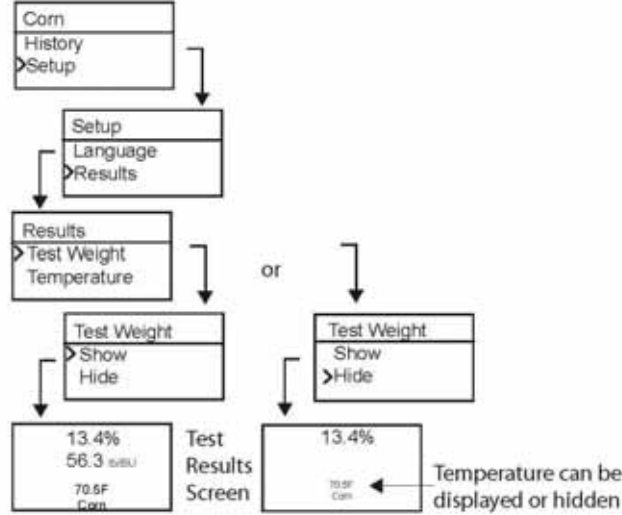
Corn
History
>Setup

Setup
Language
>Results

Results
> Test Weight
Temperature

or

Test Weight
> Show
Hide

Test Weight
Show
>Hide

13.4%
56.3 lb/BU
70.5F
Corn

Test Results Screen

13.4%
70.5F
Corn

Temperature can be displayed or hidden